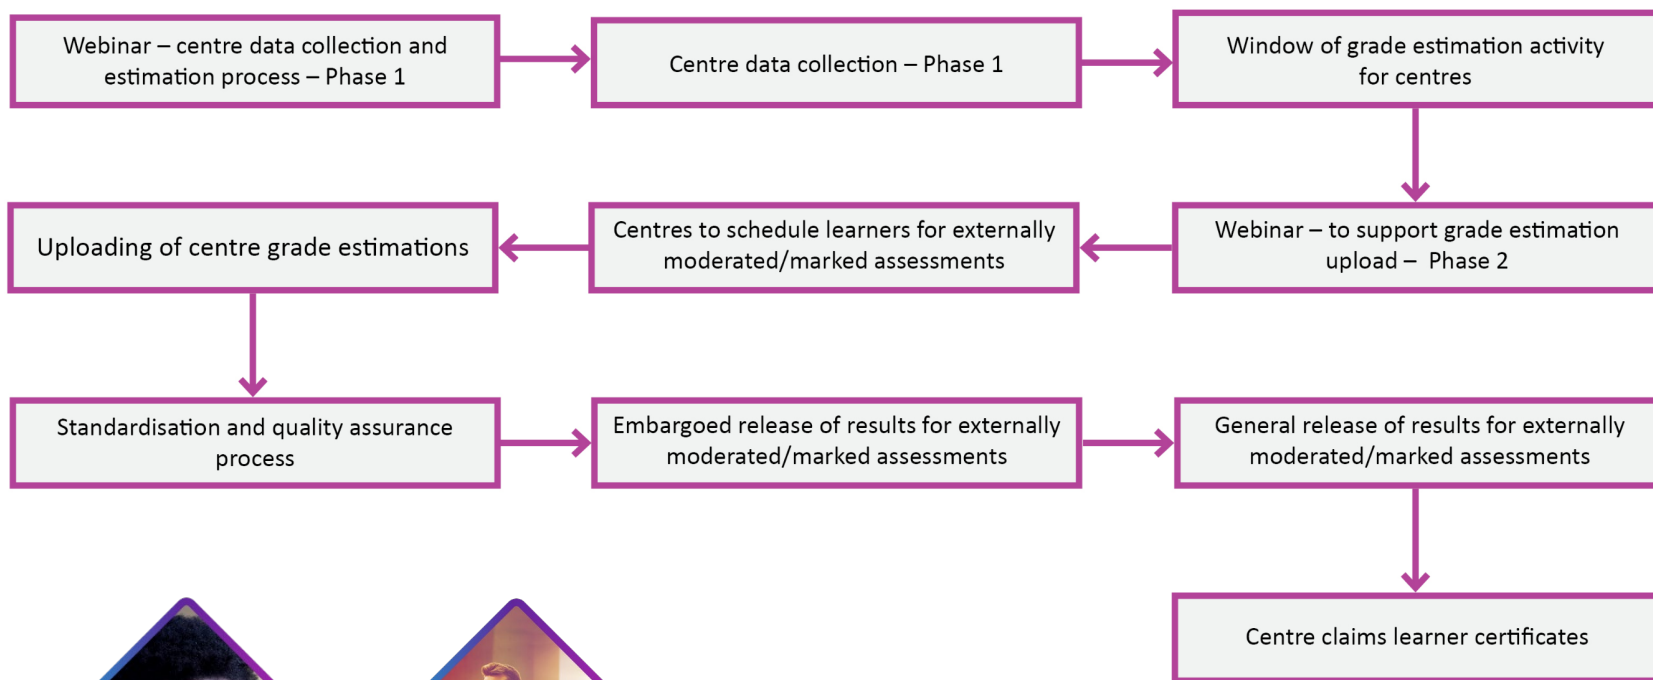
Webinar – centre data collection and estimation process – Phase 1

Centre data collection – Phase 1

Window of grade estimation activity for centres

Webinar – to support grade estimation upload – Phase 2

Centres to schedule learners for externally moderated/marked assessments

Uploading of centre grade estimations

Standardisation and quality assurance process

Embargoed release of results for externally moderated/marked assessments

General release of results for externally moderated/marked assessments

Centre claims learner certificates